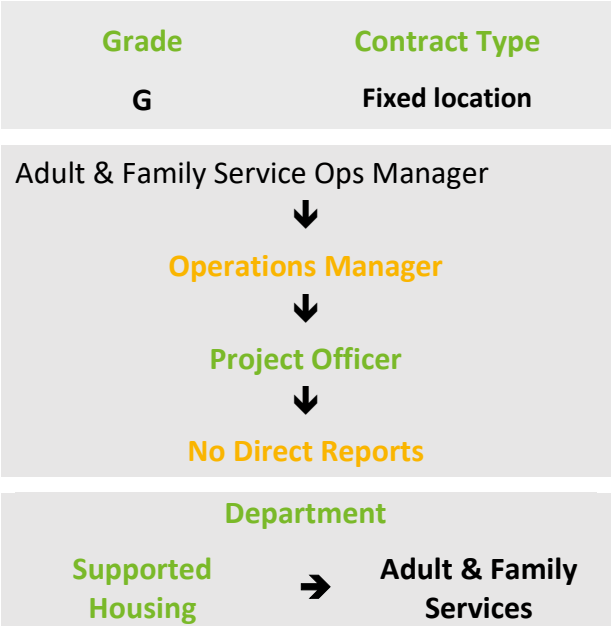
| Grade | Contract Type |
|---|---|
| G | Fixed location |

Adult & Family Service Ops Manager

Operations Manager

Project Officer

No Direct Reports

Department

Supported Housing ➔ Adult & Family Services